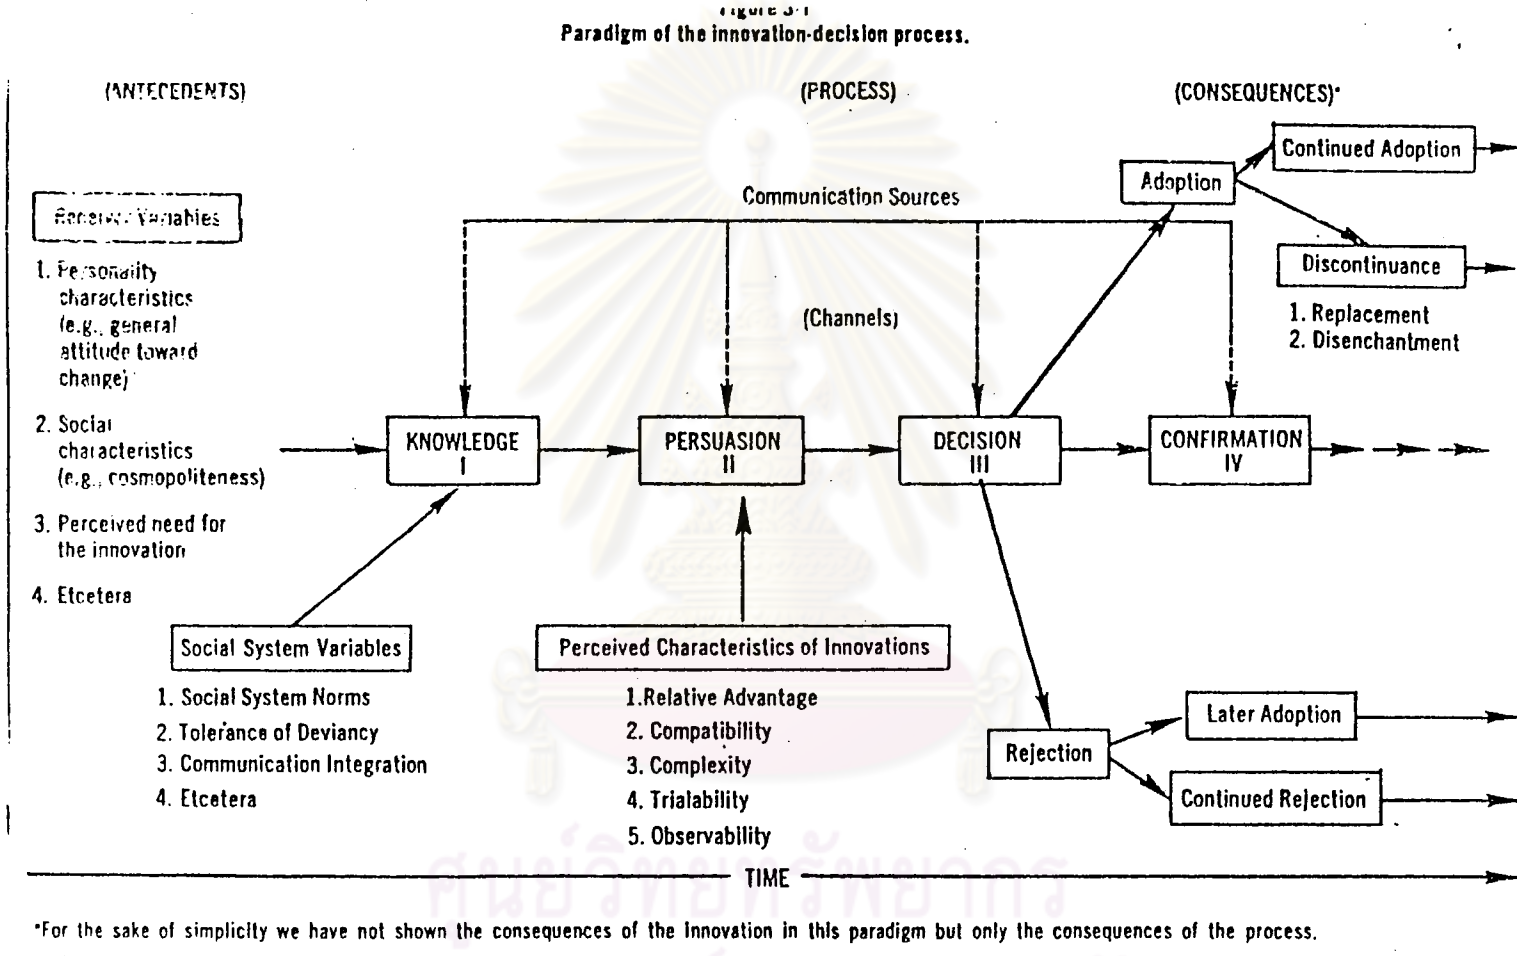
Figure 3-1
Paradigm of the innovation-decision process.

(ANTECEDENTS)

(PROCESS)

(CONSEQUENCES)*

Receiver Variables

1. Personality characteristics (e.g., general attitude toward change)

2. Social characteristics (e.g., cosmopoliteness)

3. Perceived need for the innovation

4. Etcetera

Communication Sources

(Channels)

KNOWLEDGE I

PERSUASION II

DECISION III

CONFIRMATION IV

Adoption

Continued Adoption

Discontinuance

1. Replacement
2. Disenchantment

Rejection

Later Adoption

Continued Rejection

Social System Variables

1. Social System Norms
2. Tolerance of Deviancy
3. Communication Integration
4. Etcetera

Perceived Characteristics of Innovations

1. Relative Advantage
2. Compatibility
3. Complexity
4. Trialability
5. Observability

TIME

*For the sake of simplicity we have not shown the consequences of the innovation in this paradigm but only the consequences of the process.